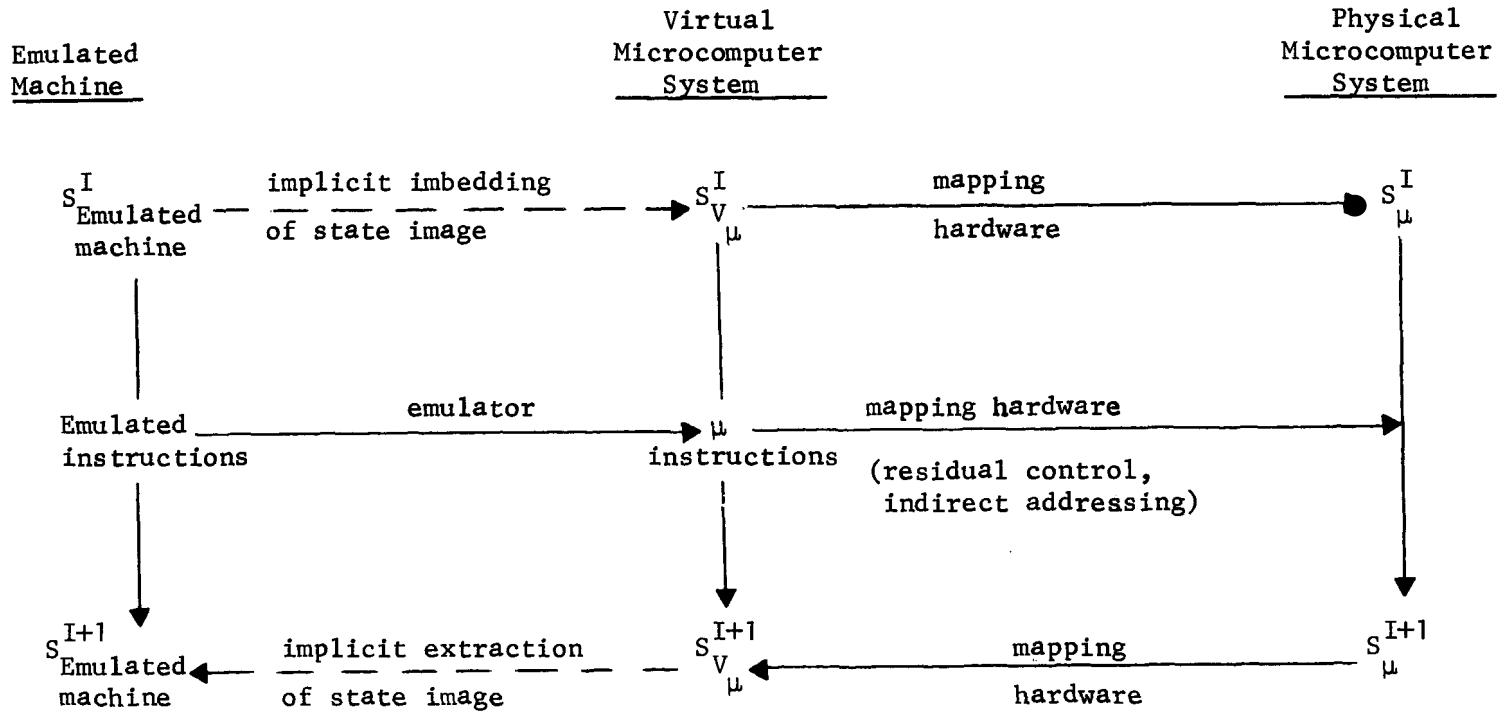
Emulated Machine

Virtual Microcomputer System

Physical Microcomputer System

$S^{I}_{\text{Emulated machine}}$

implicit imbedding of state image

$S^{I}_{V_{\mu}}$

mapping hardware

$S^{I}_{\mu}$

Emulated instructions

emulator

$\mu$ instructions

mapping hardware (residual control, indirect addressing)

$S^{I+1}_{\text{Emulated machine}}$

implicit extraction of state image

$S^{I+1}_{V_{\mu}}$

mapping hardware

$S^{I+1}_{\mu}$